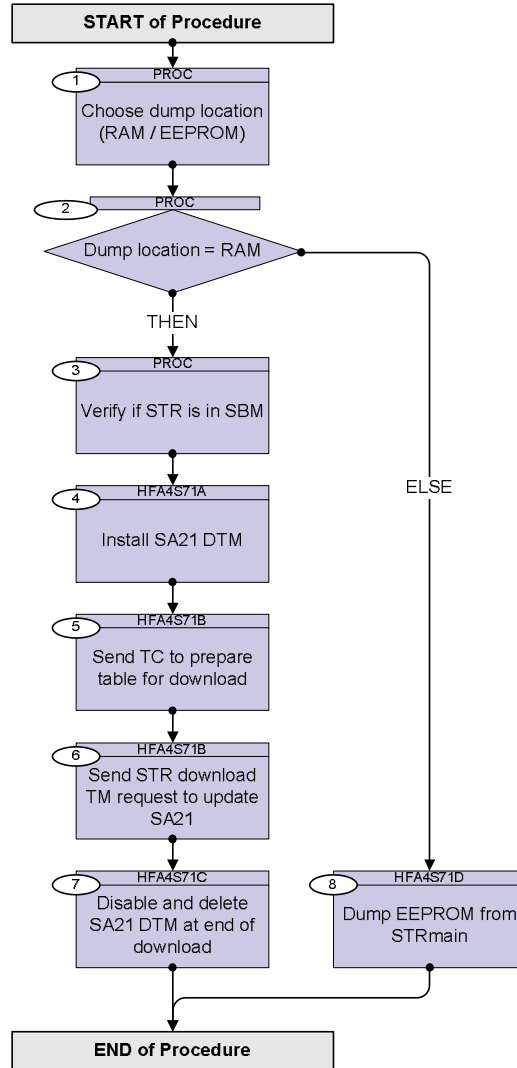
START of Procedure

1
PROC
Choose dump location (RAM / EEPROM)

2
PROC
Dump location = RAM

THEN

ELSE

3
PROC
Verify if STR is in SBM

4
HFA4S71A
Install SA21 DTM

5
HFA4S71B
Send TC to prepare table for download

6
HFA4S71B
Send STR download TM request to update SA21

7
HFA4S71C
Disable and delete SA21 DTM at end of download

8
HFA4S71D
Dump EEPROM from STRmain

END of Procedure